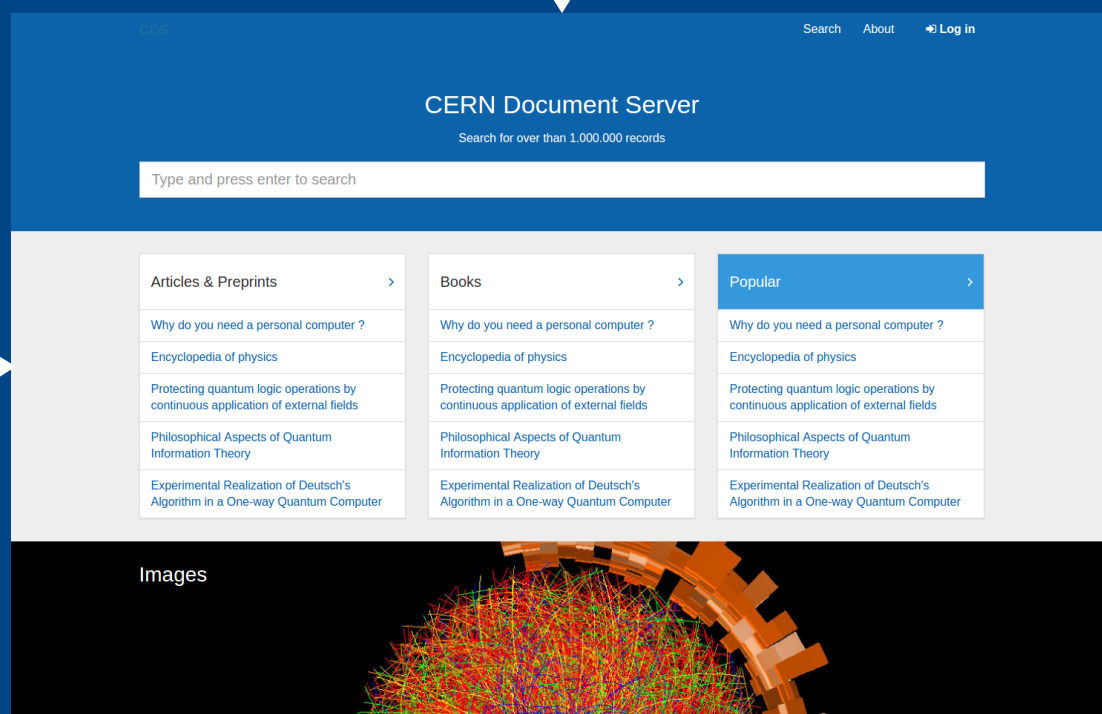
CDS

Search About Log in

CERN Document Server

Search for over than 1.000.000 records

Type and press enter to search

Articles & Preprints ›

Why do you need a personal computer ?

Encyclopedia of physics

Protecting quantum logic operations by continuous application of external fields

Philosophical Aspects of Quantum Information Theory

Experimental Realization of Deutsch's Algorithm in a One-way Quantum Computer

Books ›

Why do you need a personal computer ?

Encyclopedia of physics

Protecting quantum logic operations by continuous application of external fields

Philosophical Aspects of Quantum Information Theory

Experimental Realization of Deutsch's Algorithm in a One-way Quantum Computer

Popular ›

Why do you need a personal computer ?

Encyclopedia of physics

Protecting quantum logic operations by continuous application of external fields

Philosophical Aspects of Quantum Information Theory

Experimental Realization of Deutsch's Algorithm in a One-way Quantum Computer

Images